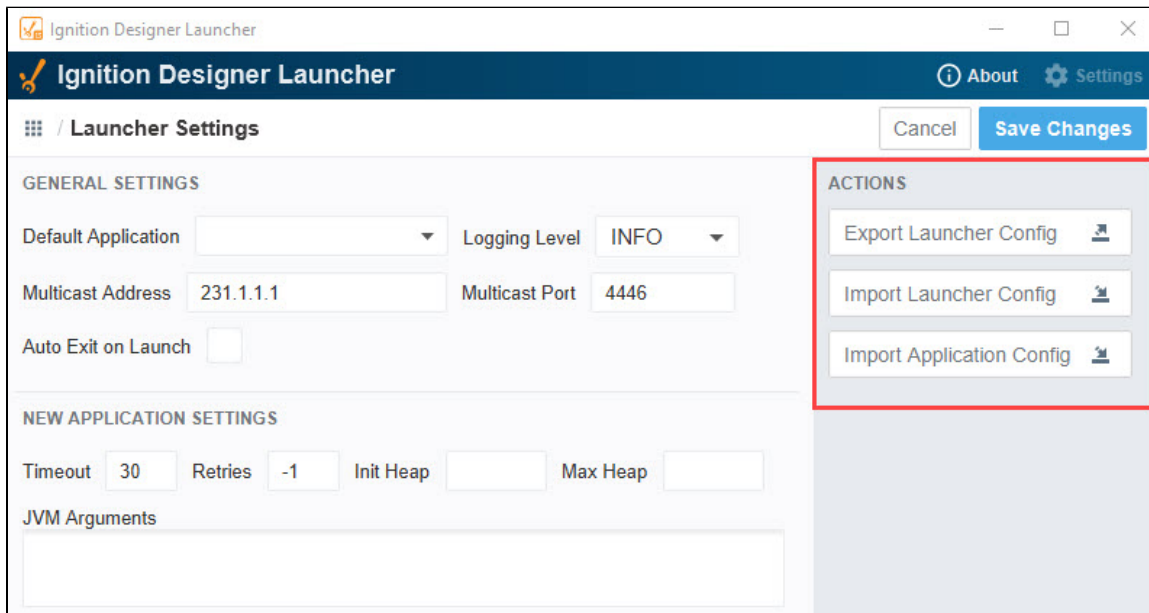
Ignition Designer Launcher

Ignition Designer Launcher

About Settings

/ Launcher Settings

Cancel Save Changes

GENERAL SETTINGS

Default Application

Logging Level INFO

Multicast Address 231.1.1.1

Multicast Port 4446

Auto Exit on Launch

NEW APPLICATION SETTINGS

Timeout 30 Retries -1 Init Heap Max Heap

JVM Arguments

ACTIONS

Export Launcher Config

Import Launcher Config

Import Application Config